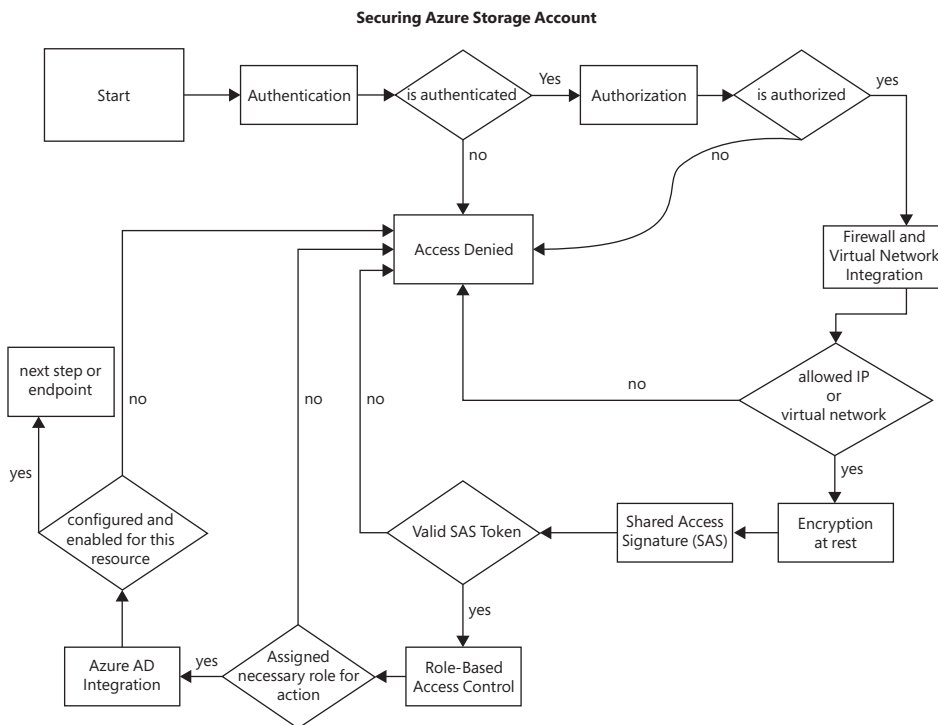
Securing Azure Storage Account

Start

Authentication

is authenticated

Yes

Authorization

is authorized

yes

no

no

Access Denied

Firewall and Virtual Network Integration

next step or endpoint

no

no

no

no

allowed IP or virtual network

yes

yes

configured and enabled for this resource

Valid SAS Token

Shared Access Signature (SAS)

Encryption at rest

yes

Azure AD Integration

yes

Assigned necessary role for action

Role-Based Access Control